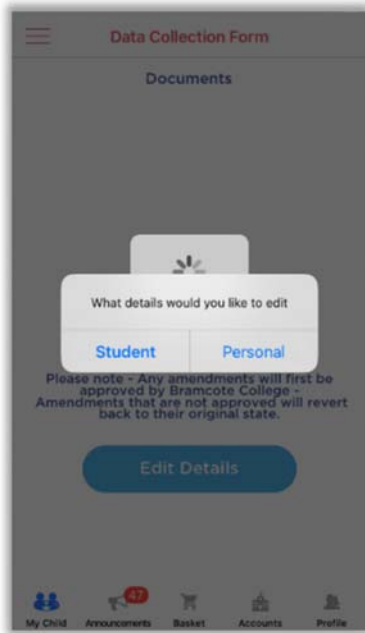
Data Collection Form

Documents

What details would you like to edit

Student

Personal

Please note - Any amendments will first be approved by Bramcote College - Amendments that are not approved will revert back to their original state.

Edit Details

My Child

47

Announcements

Basket

Accounts

Profile